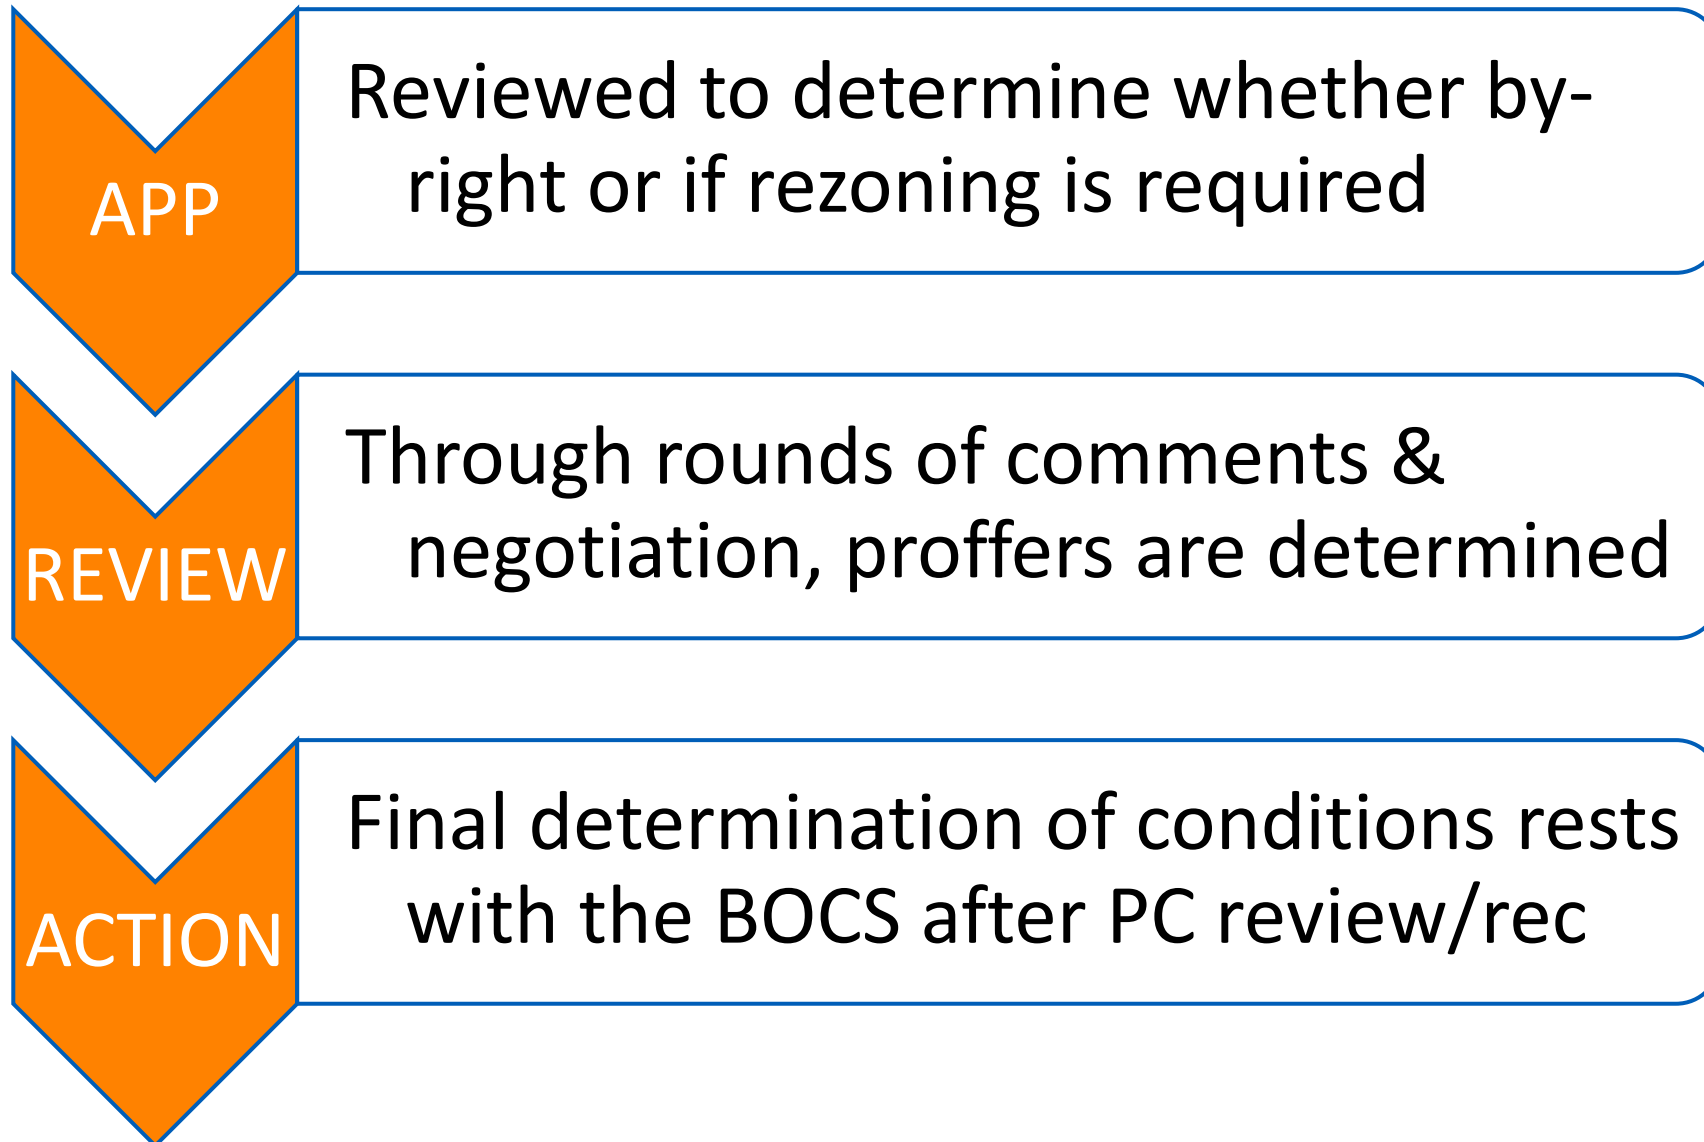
APP

Reviewed to determine whether by-right or if rezoning is required

REVIEW

Through rounds of comments & negotiation, proffers are determined

ACTION

Final determination of conditions rests with the BOCS after PC review/rec